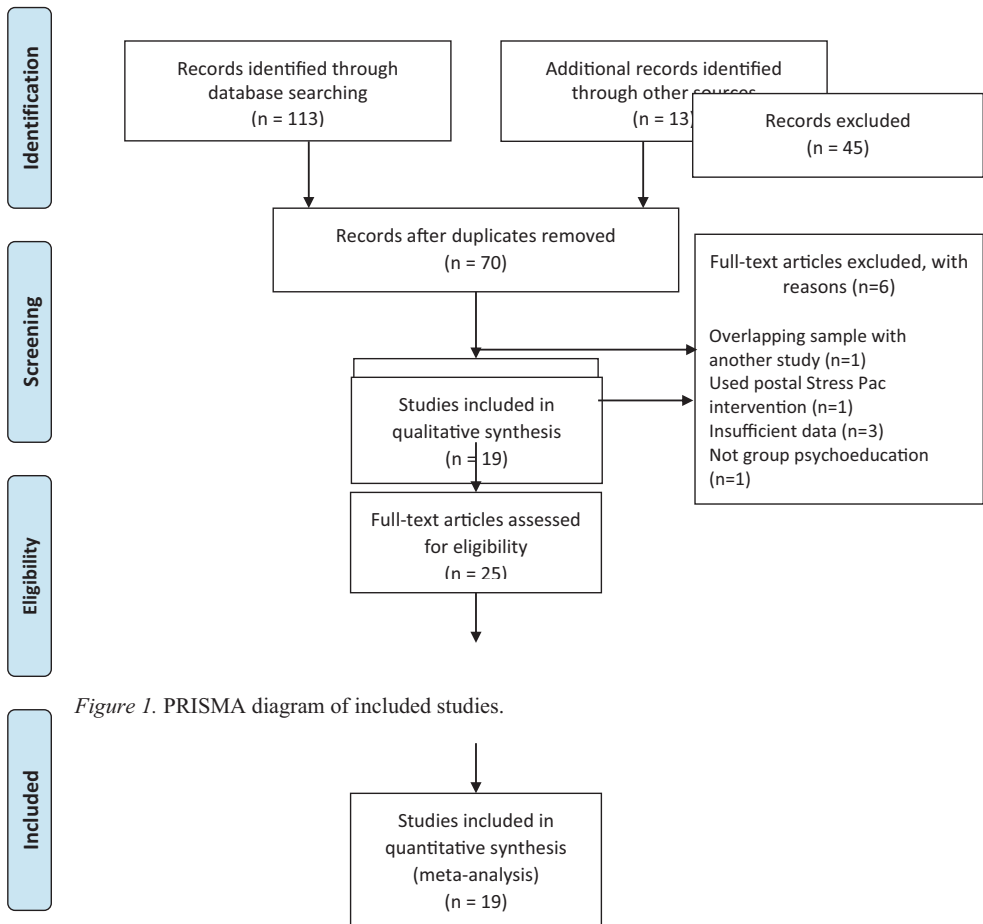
Identification

Records identified through database searching
(n = 113)

Additional records identified through other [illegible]
(n = 13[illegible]

Records excluded
(n = 45)

Screening

Records after duplicates removed
(n = 70)

Full-text articles excluded, with reasons (n=6)

Overlapping sample with another study (n=1)
Used postal Stress Pac intervention (n=1)
Insufficient data (n=3)
Not group psychoeducation (n=1)

Studies included in qualitative synthesis
(n = 19)

Eligibility

Full-text articles assessed for eligibility
(n = 25)

*Figure 1.* PRISMA diagram of included studies.

Included

Studies included in quantitative synthesis (meta-analysis)
(n = 19)